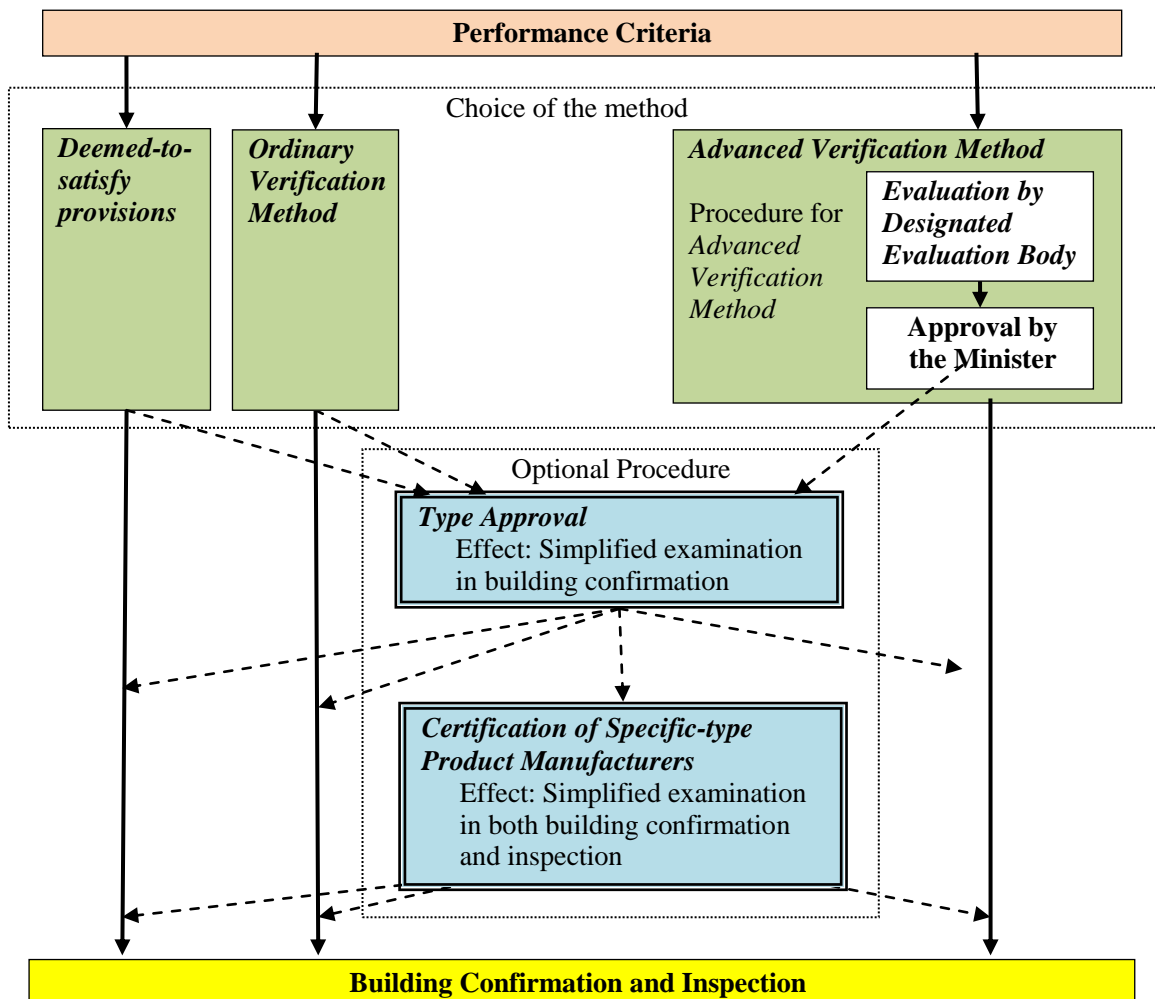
Performance Criteria

Choice of the method

Deemed-to-satisfy provisions

Ordinary Verification Method

Advanced Verification Method

Procedure for Advanced Verification Method

Evaluation by Designated Evaluation Body

Approval by the Minister

Optional Procedure

Type Approval
Effect: Simplified examination in building confirmation

Certification of Specific-type Product Manufacturers
Effect: Simplified examination in both building confirmation and inspection

Building Confirmation and Inspection